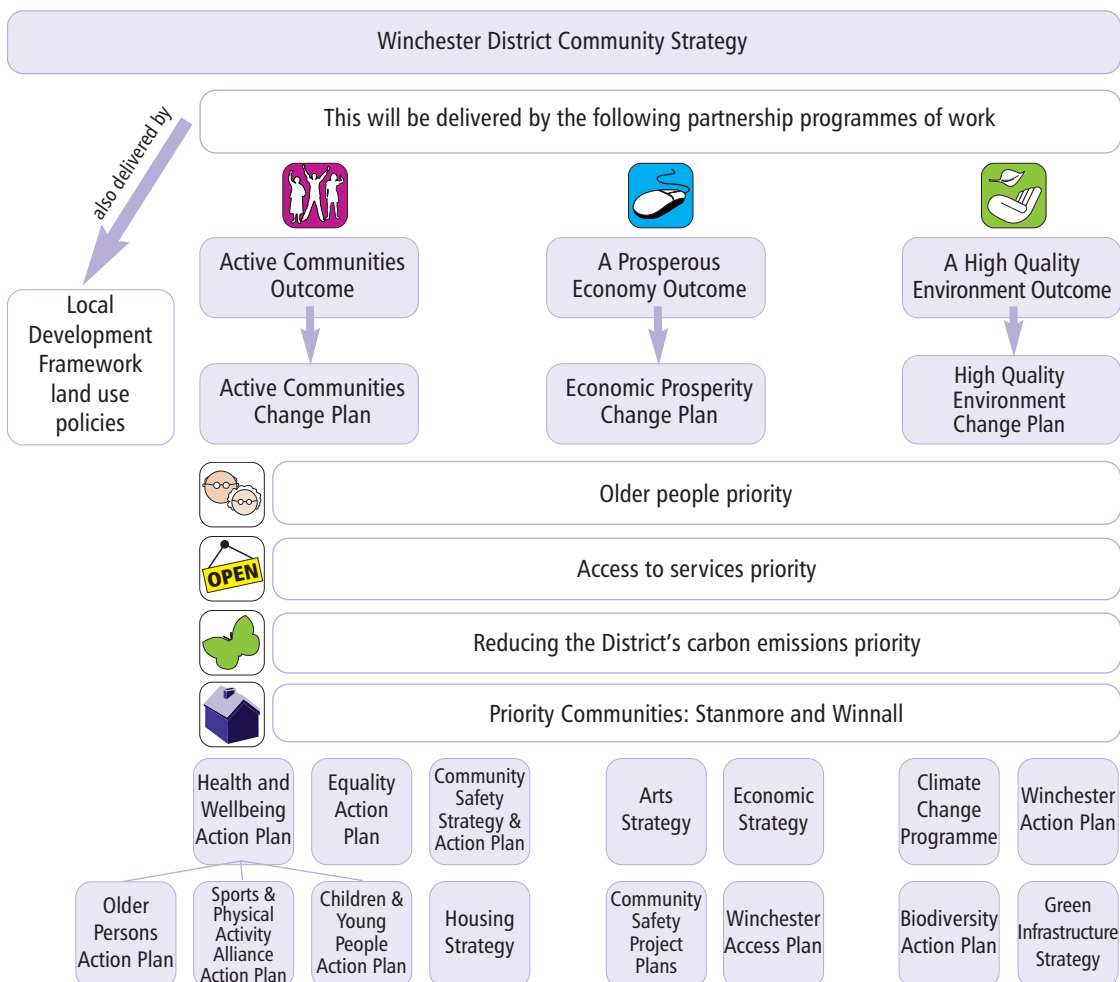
Winchester District Community Strategy

This will be delivered by the following partnership programmes of work

also delivered by

Local Development Framework land use policies

Active Communities Outcome

Active Communities Change Plan

A Prosperous Economy Outcome

Economic Prosperity Change Plan

A High Quality Environment Outcome

High Quality Environment Change Plan

Older people priority

OPEN

Access to services priority

Reducing the District's carbon emissions priority

Priority Communities: Stanmore and Winnall

Health and Wellbeing Action Plan

Equality Action Plan

Community Safety Strategy & Action Plan

Arts Strategy

Economic Strategy

Climate Change Programme

Winchester Action Plan

Older Persons Action Plan

Sports & Physical Activity Alliance Action Plan

Children & Young People Action Plan

Housing Strategy

Community Safety Project Plans

Winchester Access Plan

Biodiversity Action Plan

Green Infrastructure Strategy